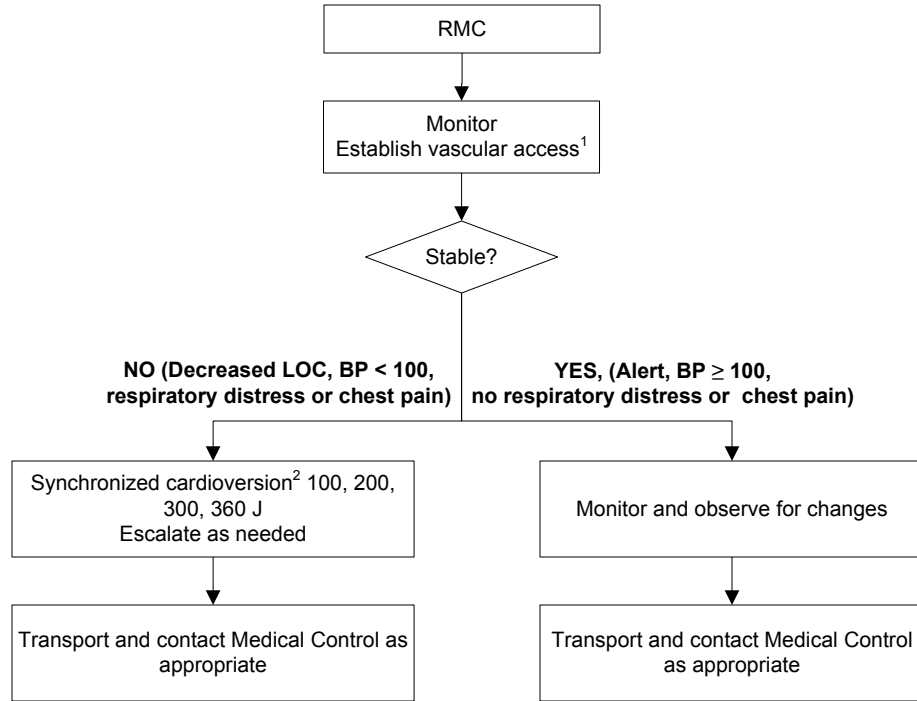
RMC

Monitor
Establish vascular access$^1$

Stable?

NO (Decreased LOC, BP < 100, respiratory distress or chest pain)

YES, (Alert, BP $\geq$ 100, no respiratory distress or chest pain)

Synchronized cardioversion$^2$ 100, 200, 300, 360 J
Escalate as needed

Monitor and observe for changes

Transport and contact Medical Control as appropriate

Transport and contact Medical Control as appropriate